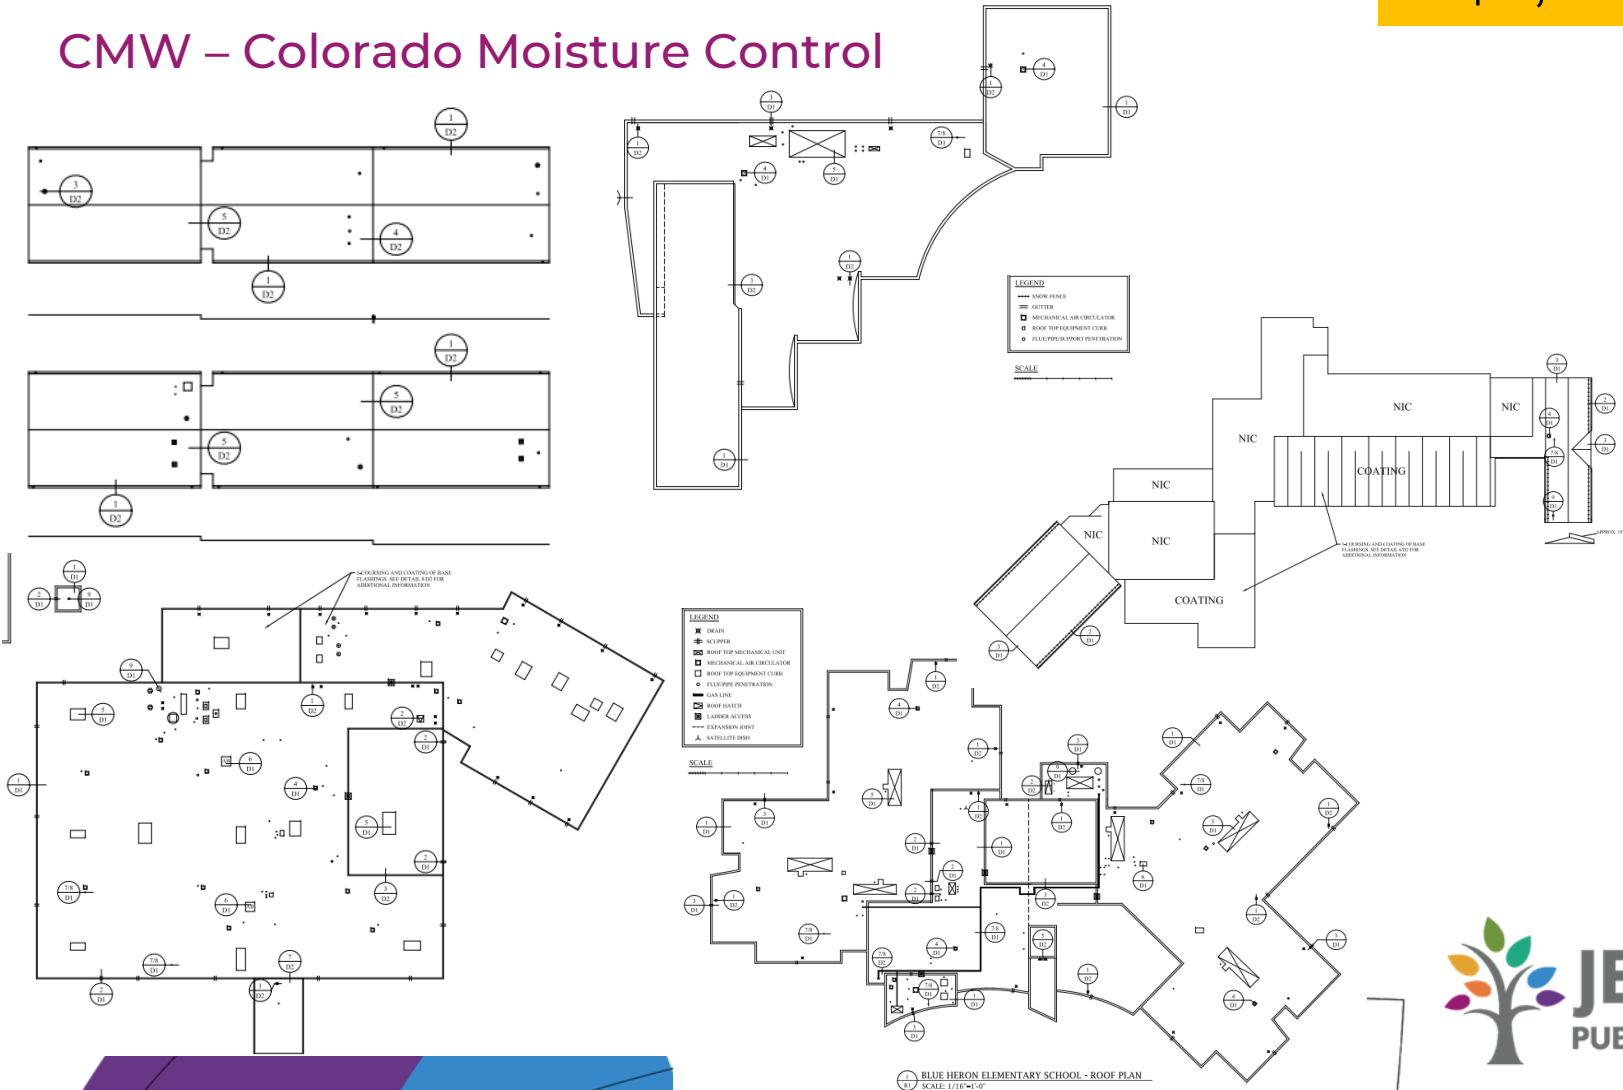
CMW – Colorado Moisture Control

1 D2
3 D2
5 D2
4 D2
1 D2

1 D2
5 D2
5 D2
1 D2

3 D1
4 D1
1 D2
1 D1
7/8 D1
4 D1
5 D1
1 D2
1 D2
1 D1

LEGEND
SNOW FENCE
GUTTER
MECHANICAL AIR CIRCULATOR
ROOF TOP EQUIPMENT CURB
FLUE/PIPE/SUPPORT PENETRATION

SCALE

NIC
NIC
NIC
COATING
NIC
NIC
NIC
COATING

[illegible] COURSING AND COATING OF BASE FLASHINGS. SEE DETAIL 4/D2 FOR ADDITIONAL INFORMATION

1 D1
2 D1
3 D1
2 D1
1 D1
9 D1
5 D1
1 D1
6 D1
4 D1
2 D2
2 D1
5 D1
2 D1
7/8 D1
6 D1
3 D2
7/8 D1
7 D2
1 D2
2 D1

LEGEND
DRAIN
SCUPPER
ROOF TOP MECHANICAL UNIT
MECHANICAL AIR CIRCULATOR
ROOF TOP EQUIPMENT CURB
FLUE/PIPE PENETRATION
GAS LINE
ROOF HATCH
LADDER ACCESS
EXPANSION JOINT
SATELLITE DISH

SCALE

1 D2
4 D1
5 D1
1 D1
3 D1
1 D2
1 D1
7/8 D1

1 R1 BLUE HERON ELEMENTARY SCHOOL - ROOF PLAN
SCALE: 1/16"=1'-0"

JE
PUE